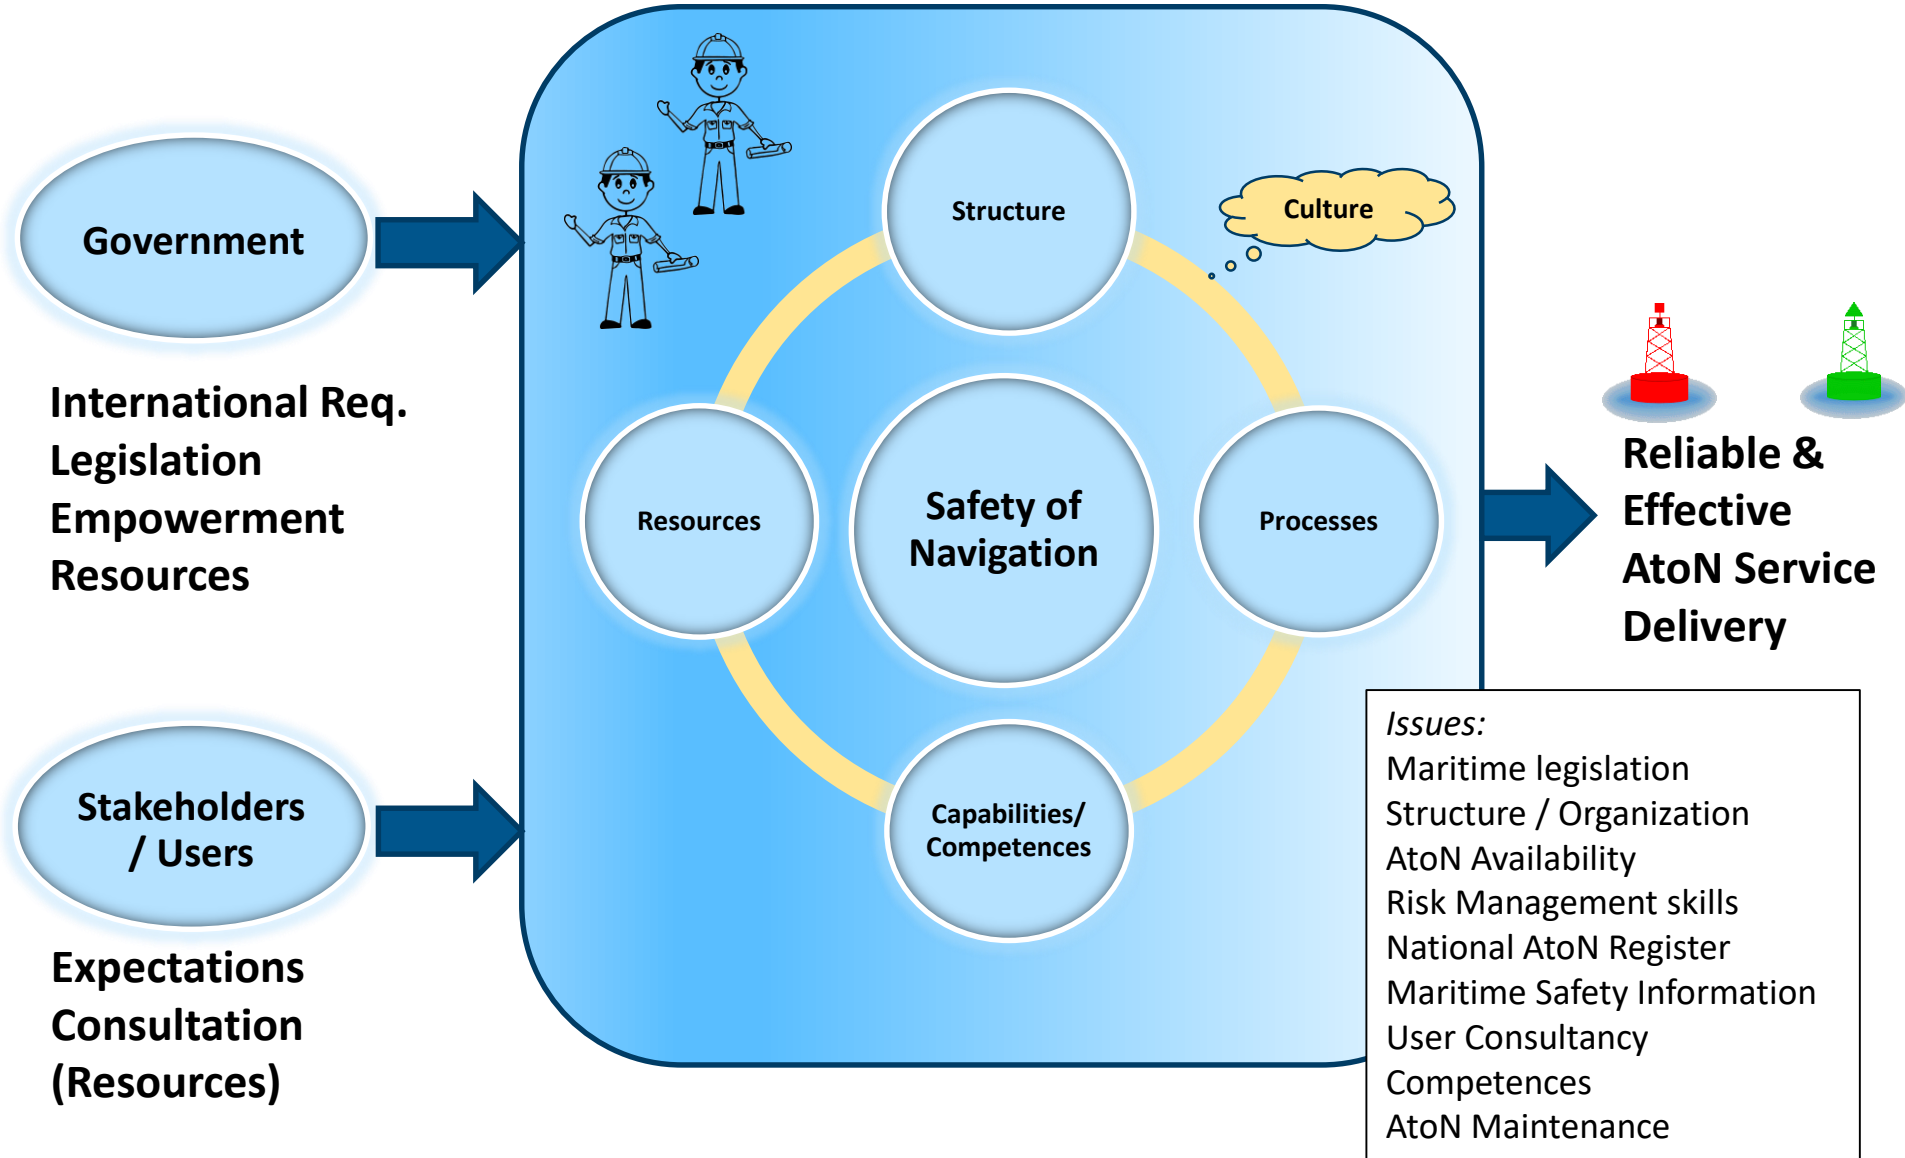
Government

International Req.
Legislation
Empowerment
Resources

Stakeholders / Users

Expectations
Consultation
(Resources)

Structure

Culture

Resources

Safety of Navigation

Processes

Capabilities/ Competences

Reliable & Effective AtoN Service Delivery

Issues:
Maritime legislation
Structure / Organization
AtoN Availability
Risk Management skills
National AtoN Register
Maritime Safety Information
User Consultancy
Competences
AtoN Maintenance